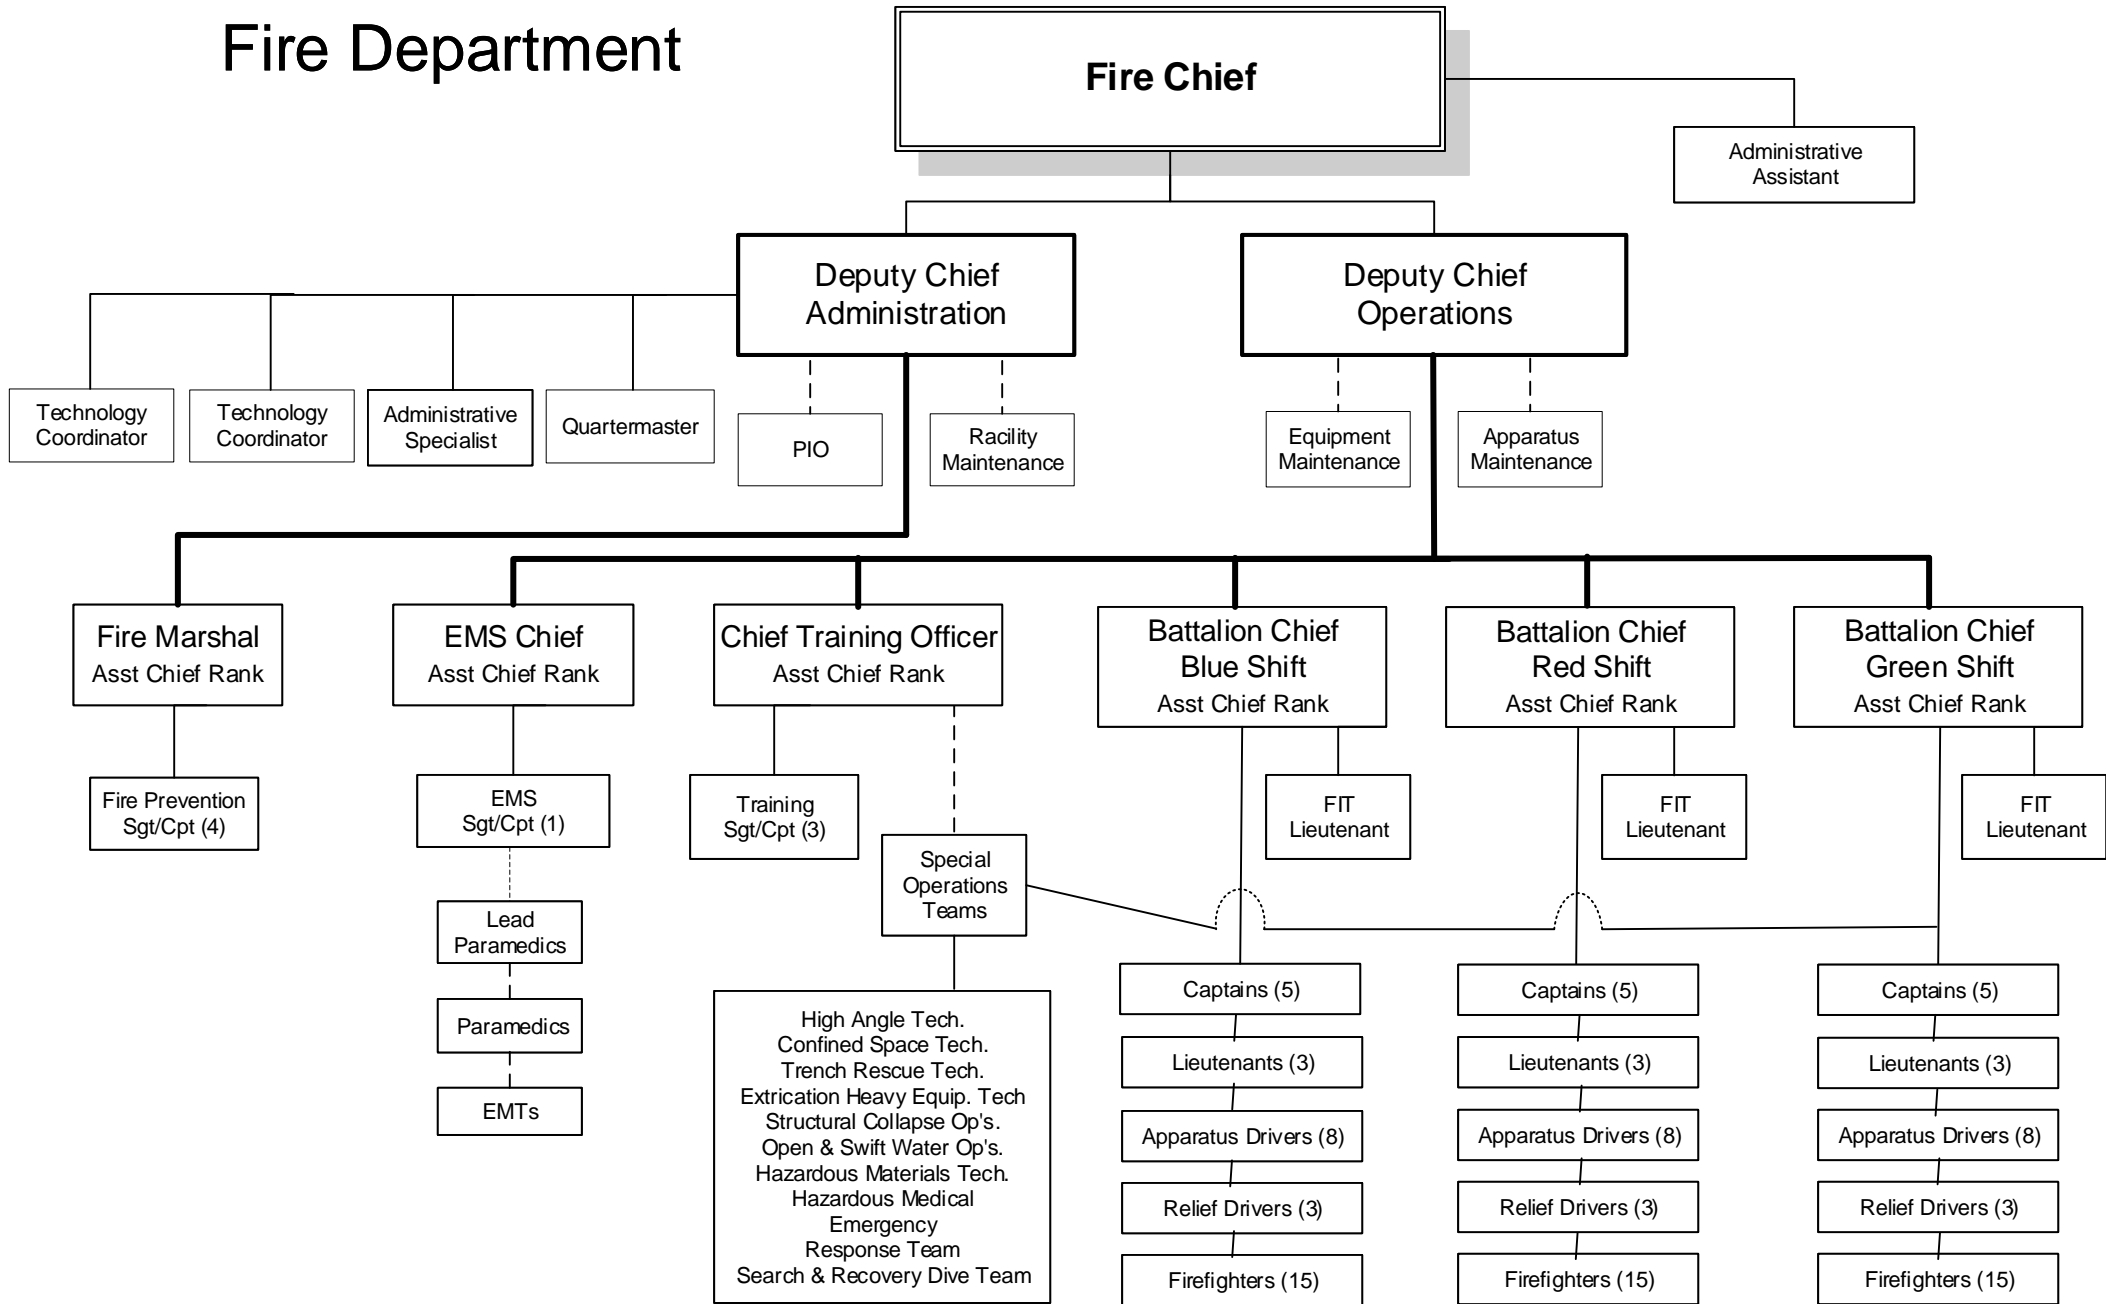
Fire Department

Fire Chief

Administrative Assistant

Deputy Chief Administration

Deputy Chief Operations

Technology Coordinator

Technology Coordinator

Administrative Specialist

Quartermaster

PIO

Racility Maintenance

Equipment Maintenance

Apparatus Maintenance

Fire Marshal
Asst Chief Rank

EMS Chief
Asst Chief Rank

Chief Training Officer
Asst Chief Rank

Battalion Chief
Blue Shift
Asst Chief Rank

Battalion Chief
Red Shift
Asst Chief Rank

Battalion Chief
Green Shift
Asst Chief Rank

Fire Prevention Sgt/Cpt (4)

EMS Sgt/Cpt (1)

Lead Paramedics

Paramedics

EMTs

Training Sgt/Cpt (3)

Special Operations Teams

High Angle Tech.
Confined Space Tech.
Trench Rescue Tech.
Extrication Heavy Equip. Tech
Structural Collapse Op's.
Open & Swift Water Op's.
Hazardous Materials Tech.
Hazardous Medical Emergency Response Team
Search & Recovery Dive Team

FIT Lieutenant

FIT Lieutenant

FIT Lieutenant

Captains (5)
Lieutenants (3)
Apparatus Drivers (8)
Relief Drivers (3)
Firefighters (15)

Captains (5)
Lieutenants (3)
Apparatus Drivers (8)
Relief Drivers (3)
Firefighters (15)

Captains (5)
Lieutenants (3)
Apparatus Drivers (8)
Relief Drivers (3)
Firefighters (15)